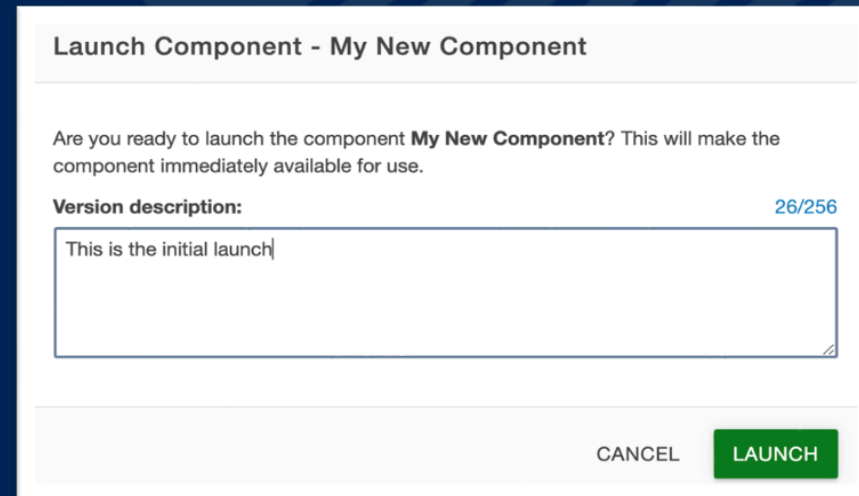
Launch Component - My New Component

Are you ready to launch the component **My New Component**? This will make the component immediately available for use.

**Version description:**

26/256

This is the initial launch

CANCEL

LAUNCH